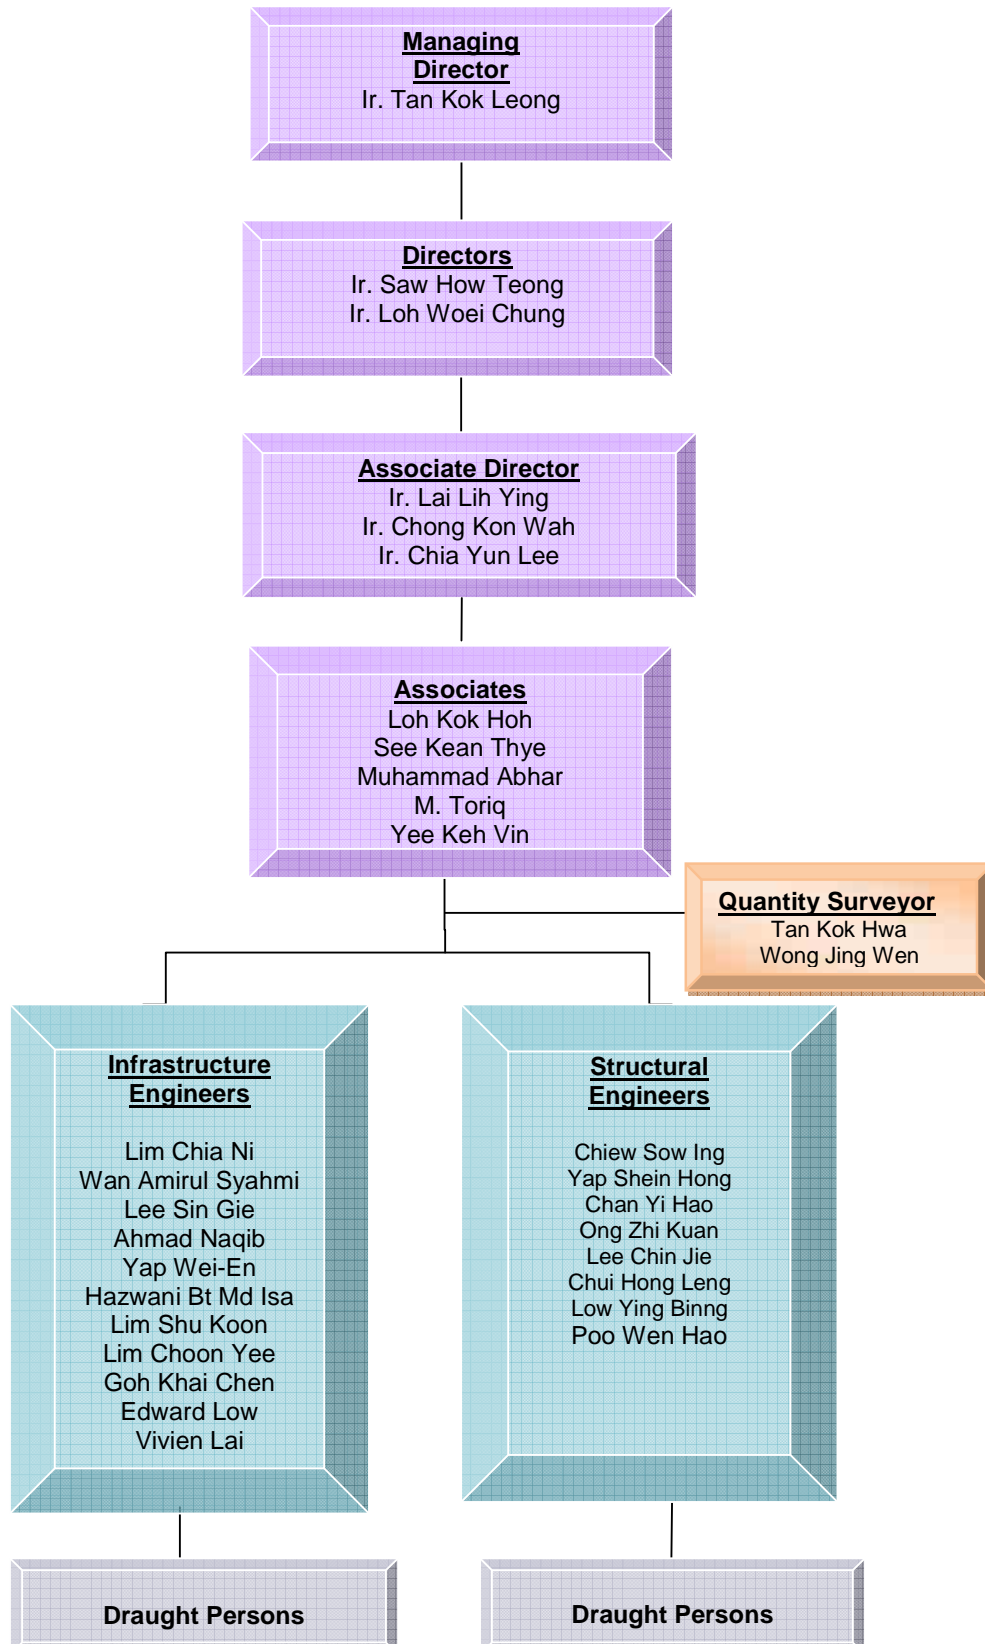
Managing Director
Ir. Tan Kok Leong

Directors
Ir. Saw How Teong
Ir. Loh Woei Chung

Associate Director
Ir. Lai Lih Ying
Ir. Chong Kon Wah
Ir. Chia Yun Lee

Associates
Loh Kok Hoh
See Kean Thye
Muhammad Abhar
M. Toriq
Yee Keh Vin

Quantity Surveyor
Tan Kok Hwa
Wong Jing Wen

Infrastructure Engineers

Lim Chia Ni
Wan Amirul Syahmi
Lee Sin Gie
Ahmad Naqib
Yap Wei-En
Hazwani Bt Md Isa
Lim Shu Koon
Lim Choon Yee
Goh Khai Chen
Edward Low
Vivien Lai

Structural Engineers

Chiew Sow Ing
Yap Shein Hong
Chan Yi Hao
Ong Zhi Kuan
Lee Chin Jie
Chui Hong Leng
Low Ying Binng
Poo Wen Hao

Draught Persons

Draught Persons